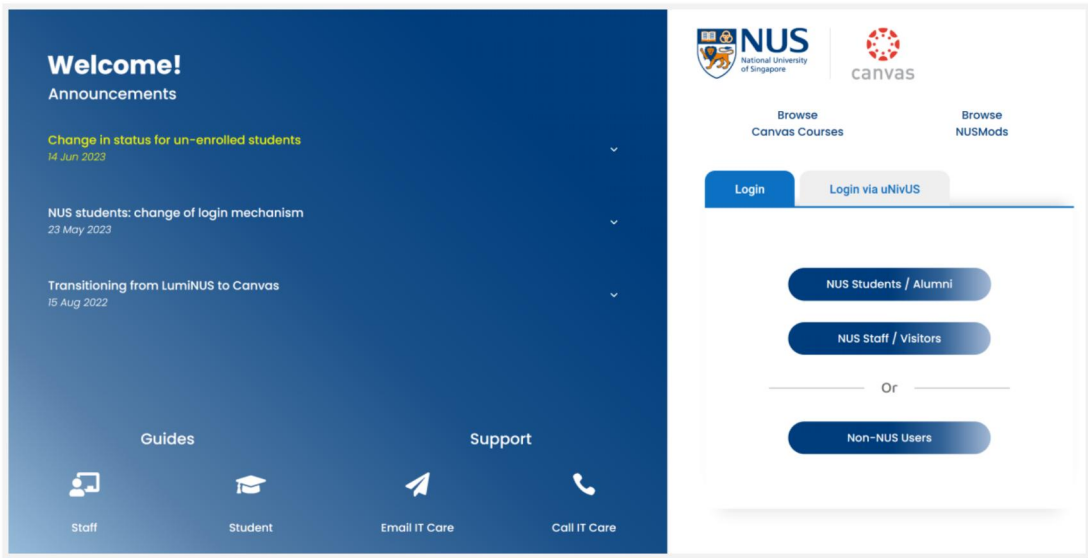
Welcome!
Announcements

Change in status for un-enrolled students
14 Jun 2023

NUS students: change of login mechanism
23 May 2023

Transitioning from LumiNUS to Canvas
15 Aug 2022

Guides

Support

Staff

Student

Email IT Care

Call IT Care

NUS
National University of Singapore

canvas

Browse Canvas Courses

Browse NUSMods

Login

Login via uNivUS

NUS Students / Alumni

NUS Staff / Visitors

Or

Non-NUS Users